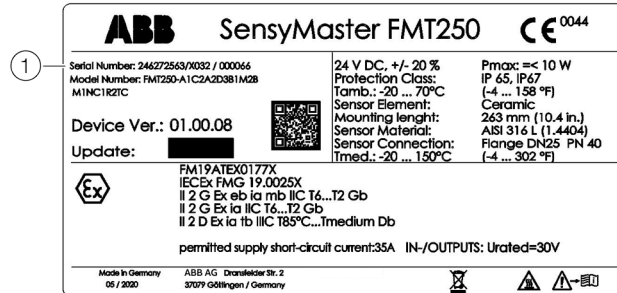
1

ABB SensyMaster FMT250 CE 0044

Serial Number: 246272563/X032 / 000066
Model Number: FMT250-A1C2A2D3B1M2B M1NC1R2TC

Device Ver.: 01.00.08

Update:

| 24 V DC, +/- 20 % | Pmax: =< 10 W |
|---|---|
| Protection Class: | IP 65, IP67 |
| Tamb.: -20 ... 70°C | (-4 ... 158 °F) |
| Sensor Element: | Ceramic |
| Mounting lenght: | 263 mm (10.4 in.) |
| Sensor Material: | AISI 316 L (1.4404) |
| Sensor Connection: | Flange DN25 PN 40 |
| Tmed.: -20 ... 150°C | (-4 ... 302 °F) |

Ex

FM19ATEX0177X
IECEx FMG 19.0025X
II 2 G Ex eb ia mb IIC T6...T2 Gb
II 2 G Ex ia IIC T6...T2 Gb
II 2 D Ex ia tb IIIC T85°C...Tmedium Db

permitted supply short-circuit current:35A IN-/OUTPUTS: Urated=30V

Made in Germany 05 / 2020

ABB AG Dransfelder Str. 2 37079 Göttingen / Germany